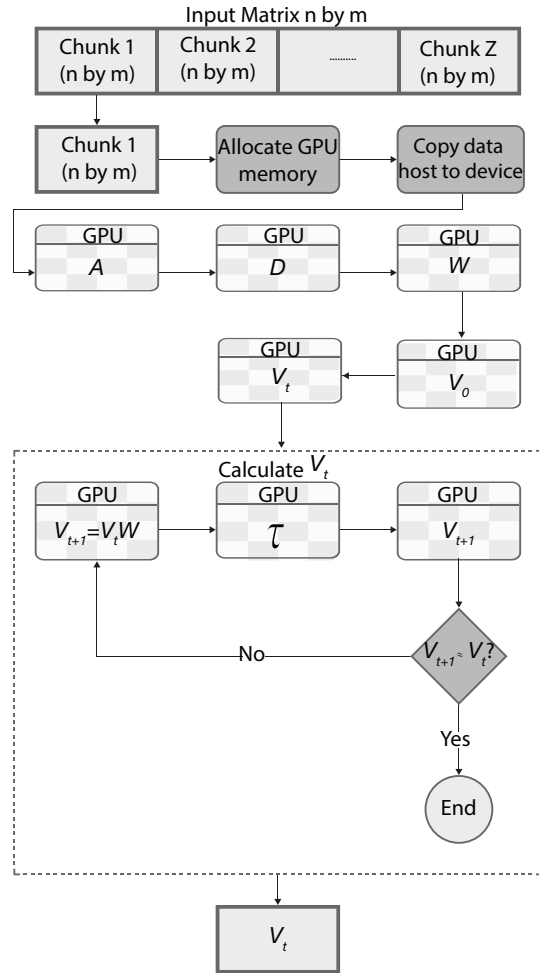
Input Matrix n by m

Chunk 1 (n by m)

Chunk 2 (n by m)

..........

Chunk Z (n by m)

Chunk 1 (n by m)

Allocate GPU memory

Copy data host to device

GPU $A$

GPU $D$

GPU $W$

GPU $V_t$

GPU $V_0$

Calculate $V_t$

GPU $V_{t+1}=V_tW$

GPU $\tau$

GPU $V_{t+1}$

No

$V_{t+1} \approx V_t$?

Yes

End

$V_t$